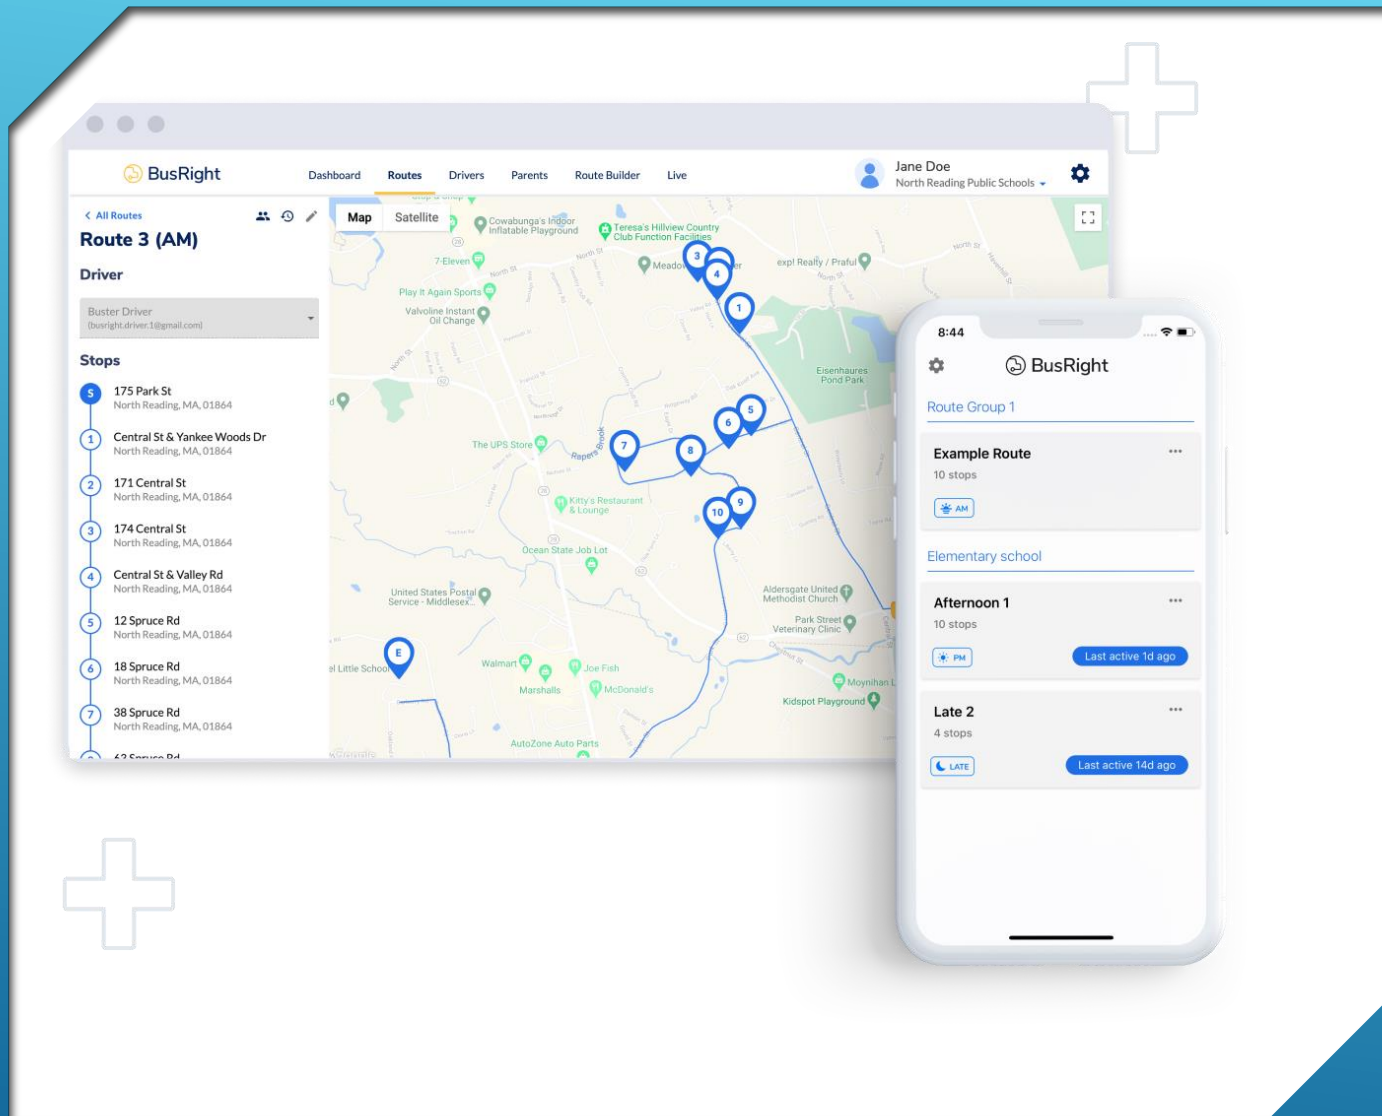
BusRight

Dashboard Routes Drivers Parents Route Builder Live

Jane Doe
North Reading Public Schools

< All Routes
Route 3 (AM)

Driver

Buster Driver
(busright.driver.1@gmail.com)

Stops

S 175 Park St
North Reading, MA, 01864

1 Central St & Yankee Woods Dr
North Reading, MA, 01864

2 171 Central St
North Reading, MA, 01864

3 174 Central St
North Reading, MA, 01864

4 Central St & Valley Rd
North Reading, MA, 01864

5 12 Spruce Rd
North Reading, MA, 01864

6 18 Spruce Rd
North Reading, MA, 01864

7 38 Spruce Rd
North Reading, MA, 01864

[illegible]

Map Satellite

Cowabunga's Indoor Inflatable Playground
Teresa's Hillview Country Club Function Facilities
7-Eleven
Meadow
exp! Realty / Praful
Play It Again Sports
Valvoline Instant Oil Change
Eisenhaures Pond Park
The UPS Store
Kitty's Restaurant & Lounge
Ocean State Job Lot
United States Postal Service - Middlesex...
Aldersgate United Methodist Church
Park Street Veterinary Clinic
el Little School
Walmart
Joe Fish
Marshalls
McDonald's
Moynihan L
Kidspot Playground
AutoZone Auto Parts
Google

3 4 1 5 6 7 8 9 10 E

8:44

BusRight

Route Group 1

Example Route
10 stops
AM

Elementary school

Afternoon 1
10 stops
PM
Last active 1d ago

Late 2
4 stops
LATE
Last active 14d ago